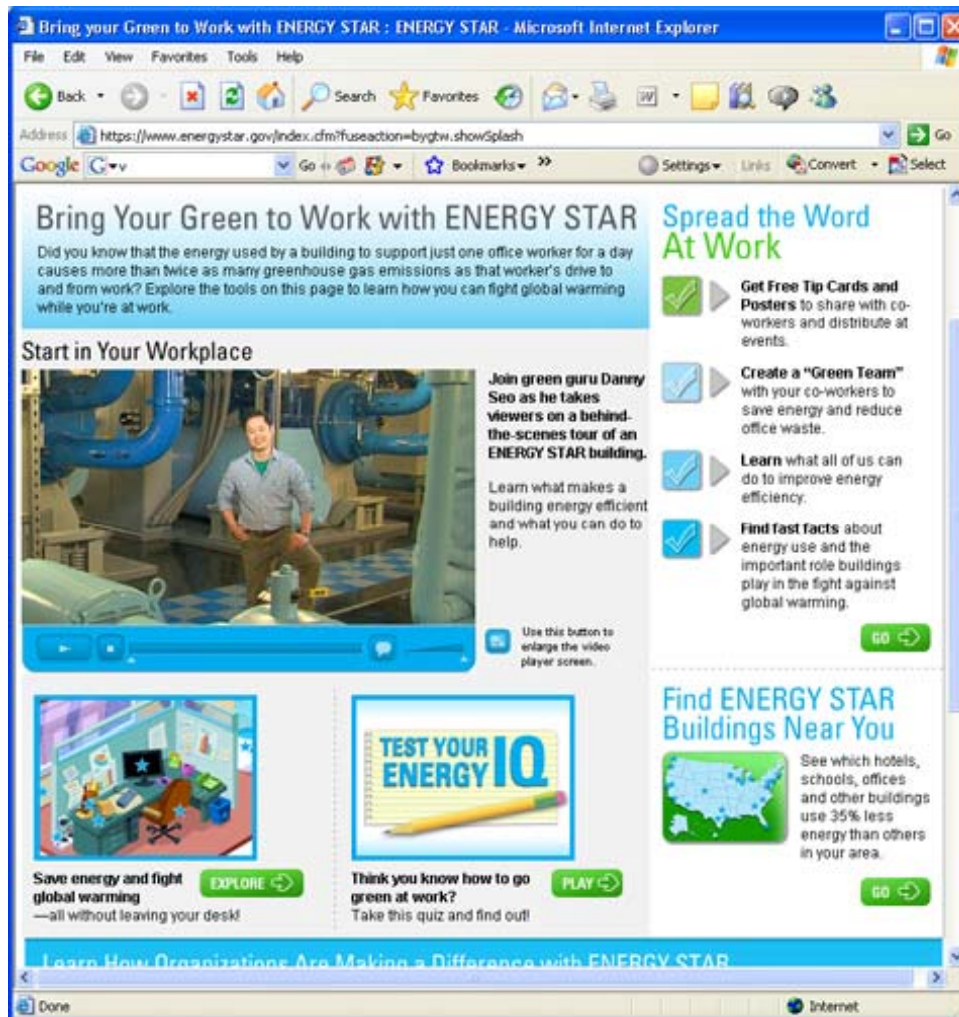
Bring your Green to Work with ENERGY STAR : ENERGY STAR - Microsoft Internet Explorer

File Edit View Favorites Tools Help

Back Search Favorites

Address https://www.energystar.gov/index.cfm?fuseaction=bygtw.showSplash Go

Google G Go Bookmarks Settings Links Convert Select

Bring Your Green to Work with ENERGY STAR

Did you know that the energy used by a building to support just one office worker for a day causes more than twice as many greenhouse gas emissions as that worker's drive to and from work? Explore the tools on this page to learn how you can fight global warming while you're at work.

Start in Your Workplace

Join green guru Danny Seo as he takes viewers on a behind-the-scenes tour of an ENERGY STAR building.

Learn what makes a building energy efficient and what you can do to help.

Use this button to enlarge the video player screen.

Save energy and fight global warming —all without leaving your desk!

EXPLORE

TEST YOUR ENERGY IQ

Think you know how to go green at work? Take this quiz and find out!

PLAY

Spread the Word At Work

Get Free Tip Cards and Posters to share with co-workers and distribute at events.

Create a "Green Team" with your co-workers to save energy and reduce office waste.

Learn what all of us can do to improve energy efficiency.

Find fast facts about energy use and the important role buildings play in the fight against global warming.

GO

Find ENERGY STAR Buildings Near You

See which hotels, schools, offices and other buildings use 35% less energy than others in your area.

GO

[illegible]

Done

Internet